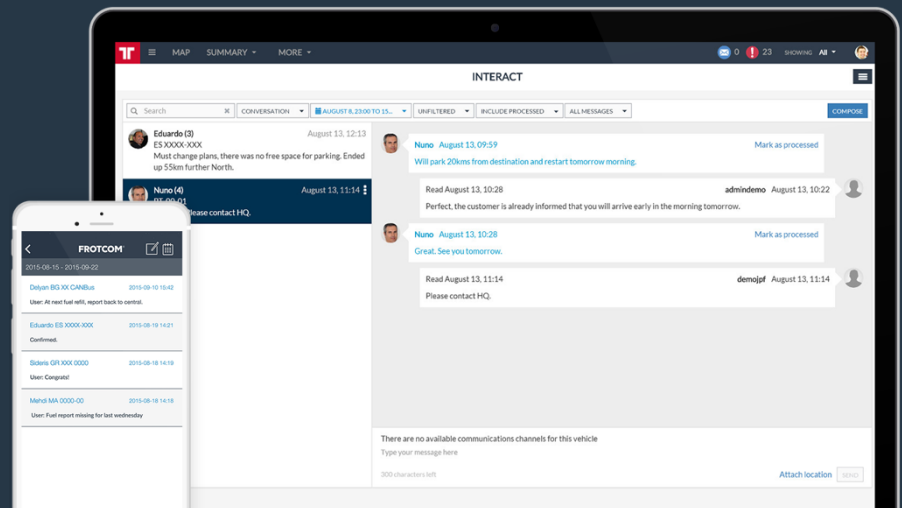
MAP SUMMARY MORE
0 23 SHOWING All

INTERACT

Search
CONVERSATION
AUGUST 8, 23:00 TO 15...
UNFILTERED
INCLUDE PROCESSED
ALL MESSAGES
COMPOSE

Eduardo (3) August 13, 12:13
ES XXXX-XXX
Must change plans, there was no free space for parking. Ended up 55km further North.

Nuno (4) August 13, 11:14
PT-00-01
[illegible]lease contact HQ.

Nuno August 13, 09:59 Mark as processed
Will park 20kms from destination and restart tomorrow morning.

Read August 13, 10:28 admindemo August 13, 10:22
Perfect, the customer is already informed that you will arrive early in the morning tomorrow.

Nuno August 13, 10:28 Mark as processed
Great. See you tomorrow.

Read August 13, 11:14 demojpf August 13, 11:14
Please contact HQ.

There are no available communications channels for this vehicle
Type your message here
300 characters left
Attach location SEND

FROTCOM
2015-08-15 - 2015-09-22

Delyan BG XX CANBus 2015-09-10 15:42
User: At next fuel refill, report back to control.

Eduardo ES XXXX-XXX 2015-08-19 14:21
Confirmed.

Sidete GR XXX 0000 2015-08-18 14:19
User: Congrats!

Mehdi MA 0000-00 2015-08-18 14:18
User: Fuel report missing for last wednesday